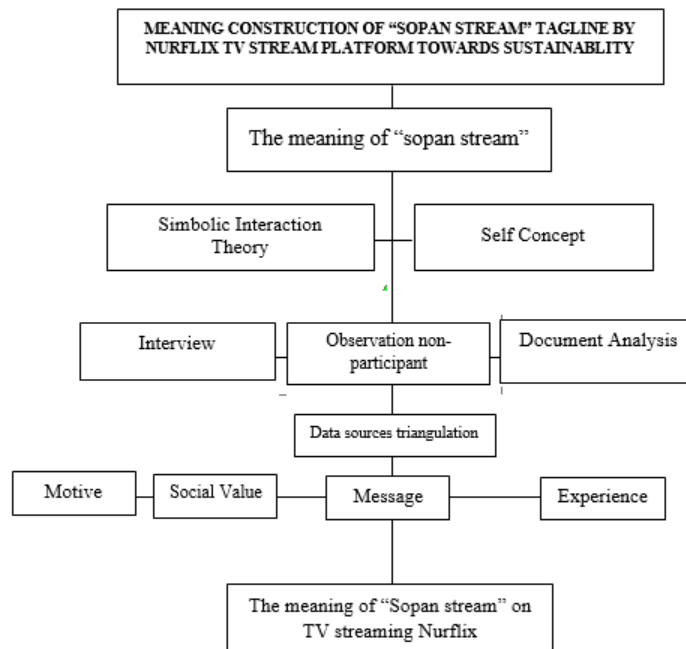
MEANING CONSTRUCTION OF "SOPAN STREAM" TAGLINE BY NURFLIX TV STREAM PLATFORM TOWARDS SUSTAINABLITY

The meaning of "sopan stream"

Simbolic Interaction Theory

Self Concept

Interview

Observation non-participant

Document Analysis

Data sources triangulation

Motive

Social Value

Message

Experience

The meaning of "Sopan stream" on TV streaming Nurflix